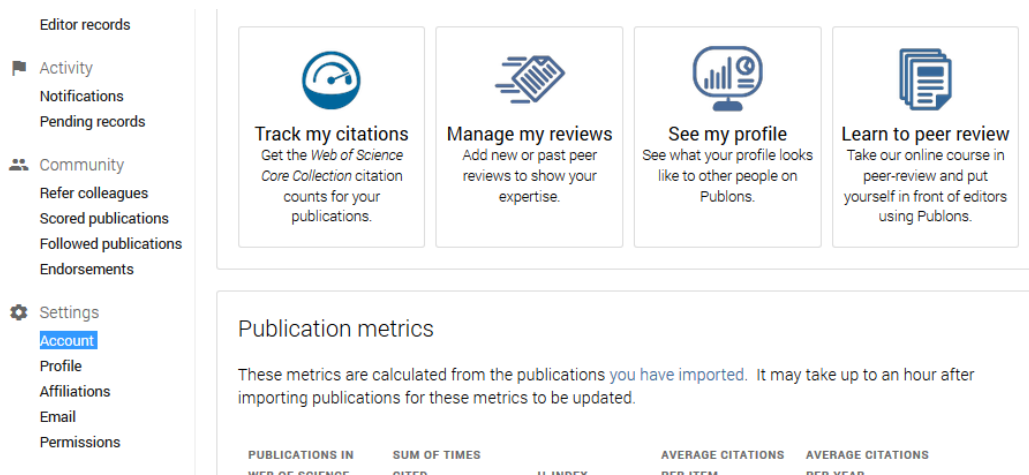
Editor records

Activity
Notifications
Pending records

Community
Refer colleagues
Scored publications
Followed publications
Endorsements

Settings
Account
Profile
Affiliations
Email
Permissions

Track my citations
Get the *Web of Science Core Collection* citation counts for your publications.

Manage my reviews
Add new or past peer reviews to show your expertise.

See my profile
See what your profile looks like to other people on Publons.

Learn to peer review
Take our online course in peer-review and put yourself in front of editors using Publons.

Publication metrics

These metrics are calculated from the publications you have imported. It may take up to an hour after importing publications for these metrics to be updated.

PUBLICATIONS IN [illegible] | SUM OF TIMES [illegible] | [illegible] | AVERAGE CITATIONS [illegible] | AVERAGE CITATIONS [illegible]